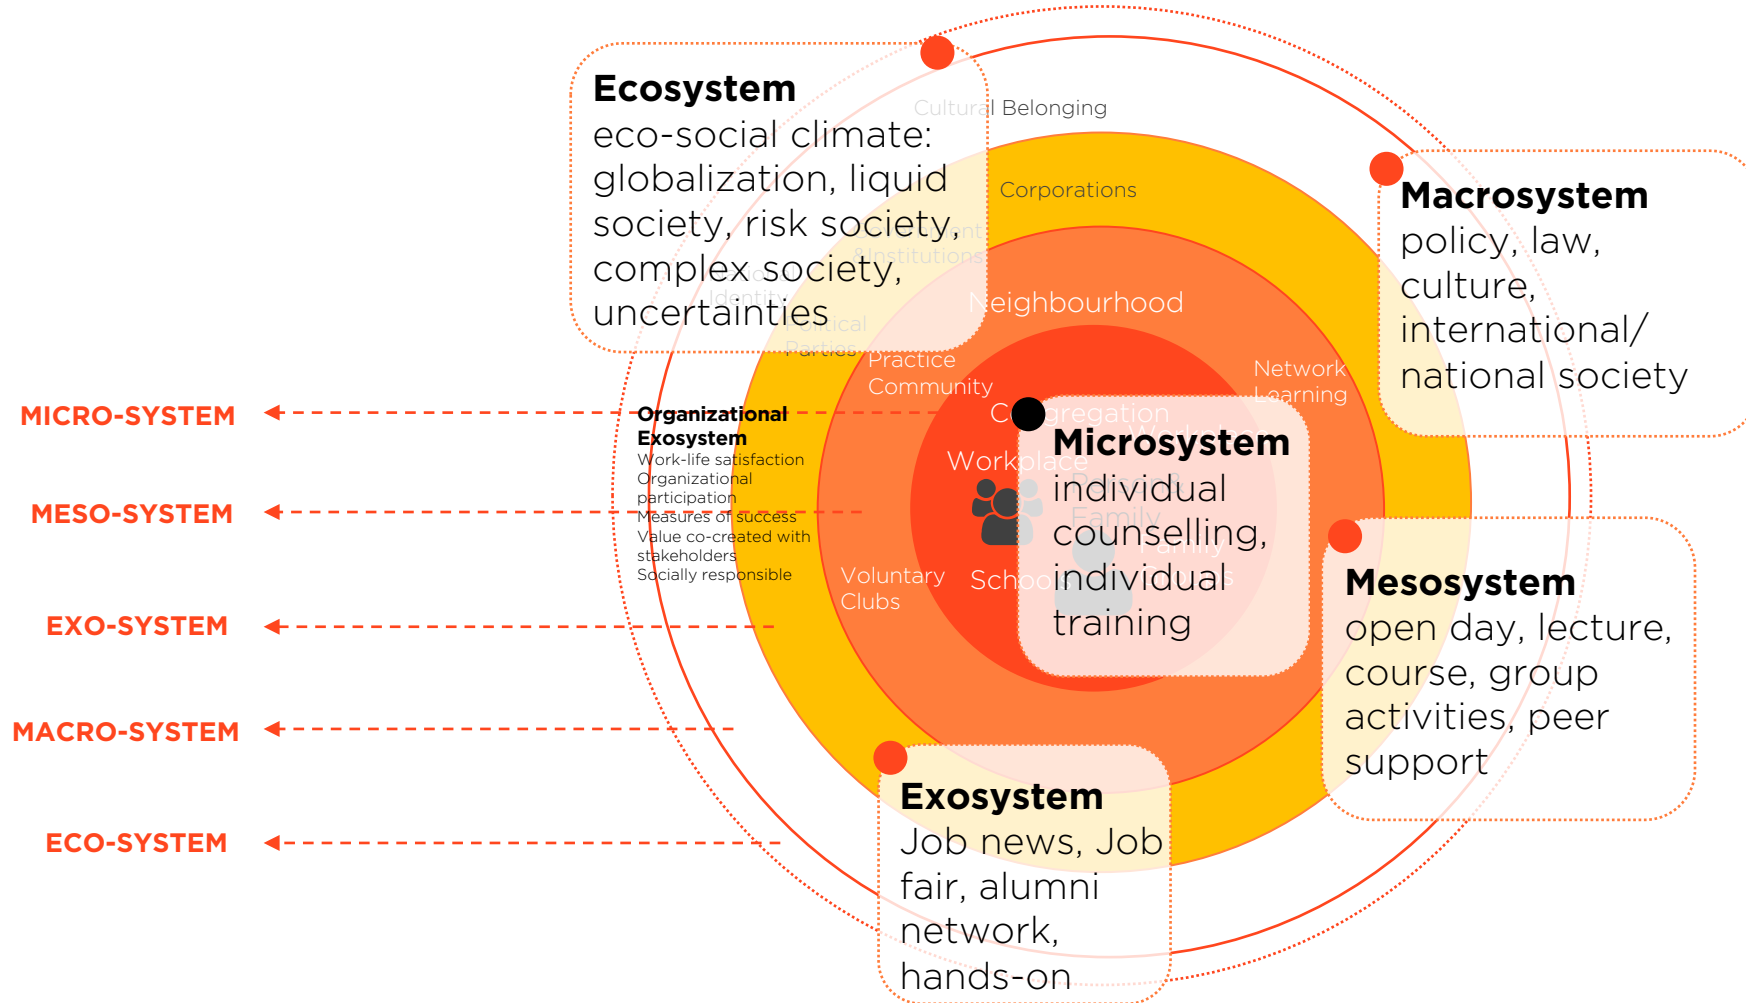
Ecosystem
eco-social climate: globalization, liquid society, risk society, complex society, uncertainties

Cultural Belonging

Corporations

Macrosystem
policy, law, culture, international/ national society

Neighbourhood

Practice Community

Network Learning

MICRO-SYSTEM

Organizational Exosystem
Work-life satisfaction
Organizational participation
Measures of success
Value co-created with stakeholders
Socially responsible

Congregation

Workplace

Microsystem
individual counselling, individual training

MESO-SYSTEM

Family

Voluntary Clubs

School

Mesosystem
open day, lecture, course, group activities, peer support

EXO-SYSTEM

MACRO-SYSTEM

Exosystem
Job news, Job fair, alumni network, hands-on

ECO-SYSTEM